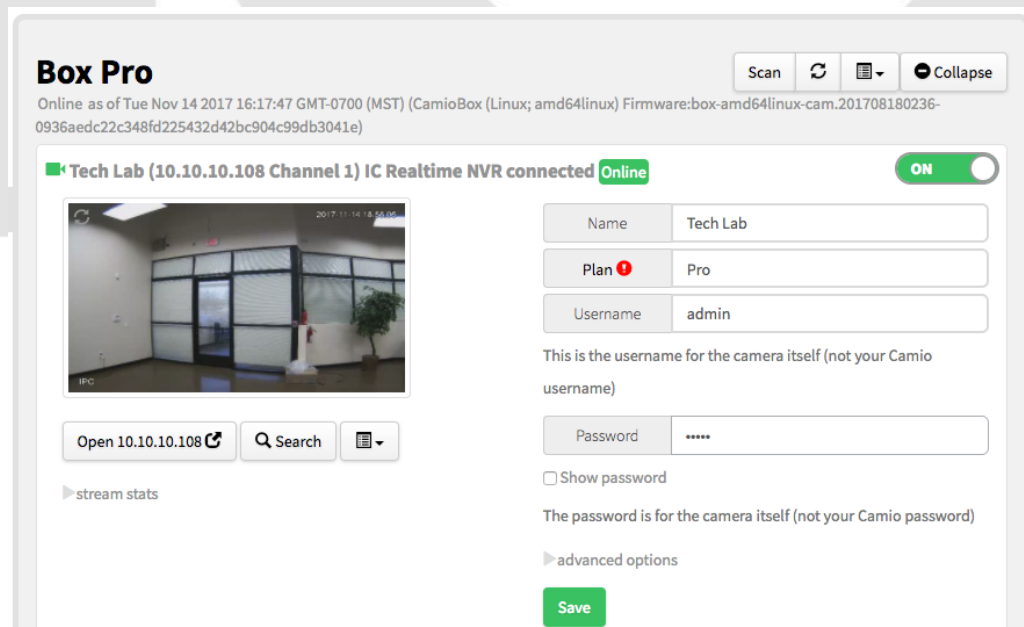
Box Pro

Scan | Collapse

Online as of Tue Nov 14 2017 16:17:47 GMT-0700 (MST) (CamioBox (Linux; amd64linux) Firmware:box-amd64linux-cam.201708180236-0936aedc22c348fd225432d42bc904c99db3041e)

Tech Lab (10.10.10.108 Channel 1) IC Realtime NVR connected Online

ON

2017-11-14 18:58:06

IPC

Open 10.10.10.108 | Search

stream stats

| Name | Tech Lab |
|---|---|
| Plan | Pro |
| Username | admin |

This is the username for the camera itself (not your Camio username)

| Password | ••••• |
|---|---|

Show password

The password is for the camera itself (not your Camio password)

advanced options

Save